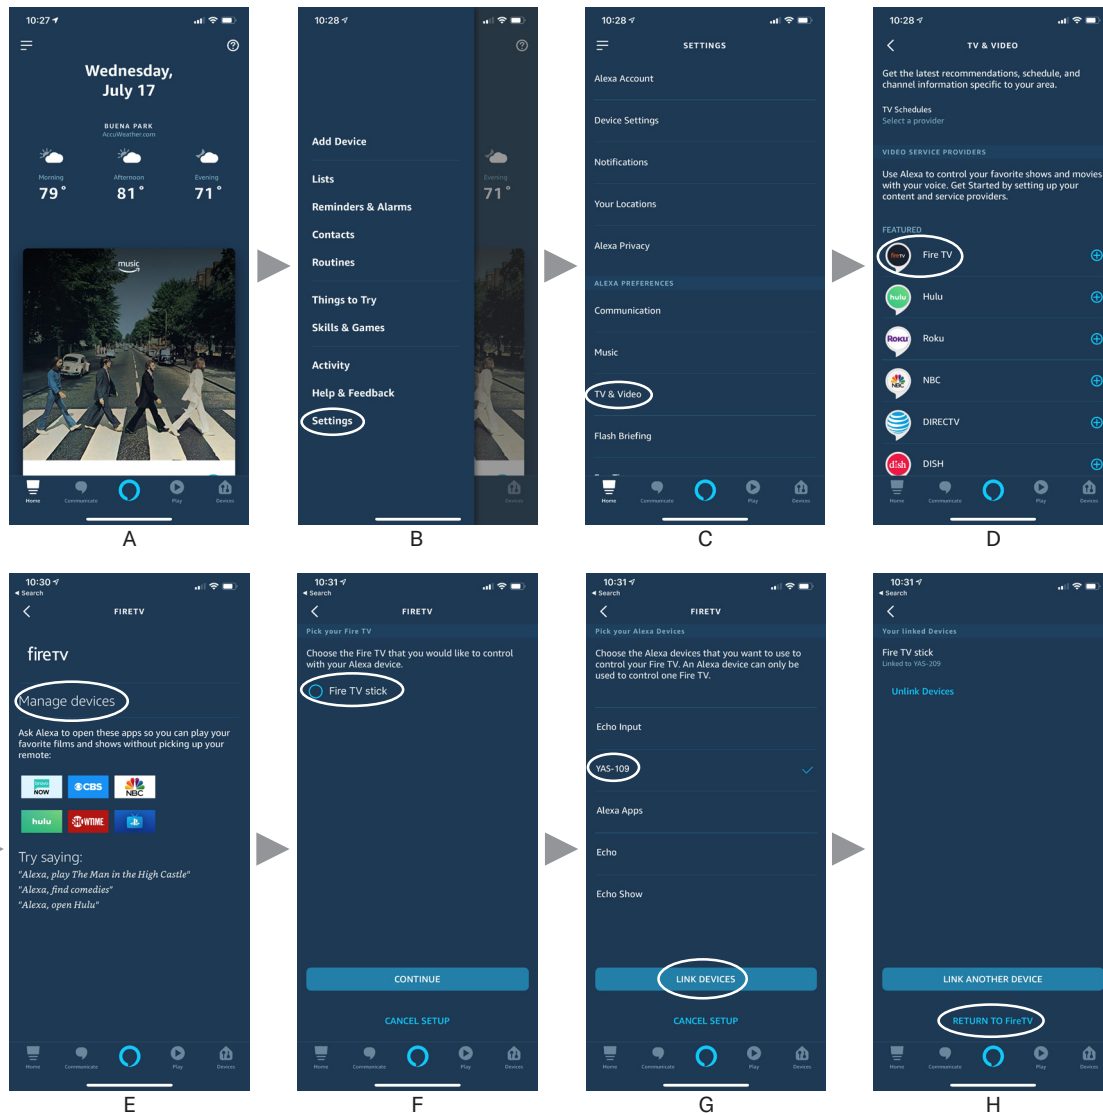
10:27

Wednesday, July 17

BUENA PARK
AccuWeather.com

Morning 79°
Afternoon 81°
Evening 71°

music

Home Communicate Play Devices

A

10:28

Add Device
Lists
Reminders & Alarms
Contacts
Routines
Things to Try
Skills & Games
Activity
Help & Feedback
Settings

Evening 71°

B

10:28

SETTINGS

Alexa Account
Device Settings
Notifications
Your Locations
Alexa Privacy
ALEXA PREFERENCES
Communication
Music
TV & Video
Flash Briefing

Home Communicate Play Devices

C

10:28

TV & VIDEO

Get the latest recommendations, schedule, and channel information specific to your area.

TV Schedules
Select a provider

VIDEO SERVICE PROVIDERS

Use Alexa to control your favorite shows and movies with your voice. Get Started by setting up your content and service providers.

FEATURED
Fire TV
Hulu
Roku
NBC
DIRECTV
DISH

Home Communicate Play Devices

D

10:30
Search

FIRETV

fireTV

Manage devices

Ask Alexa to open these apps so you can play your favorite films and shows without picking up your remote:

NOW CBS NBC hulu SHOWTIME

Try saying:
"Alexa, play The Man in the High Castle"
"Alexa, find comedies"
"Alexa, open Hulu"

Home Communicate Play Devices

E

10:31
Search

FIRETV

Pick your Fire TV

Choose the Fire TV that you would like to control with your Alexa device.

Fire TV stick

CONTINUE

CANCEL SETUP

Home Communicate Play Devices

F

10:31
Search

FIRETV

Pick your Alexa Devices

Choose the Alexa devices that you want to use to control your Fire TV. An Alexa device can only be used to control one Fire TV.

Echo Input
YAS-109
Alexa Apps
Echo
Echo Show

LINK DEVICES

CANCEL SETUP

Home Communicate Play Devices

G

10:31
Search

Your linked Devices

Fire TV stick
Linked to YAS-209

Unlink Devices

LINK ANOTHER DEVICE

RETURN TO FireTV

Home Communicate Play Devices

H